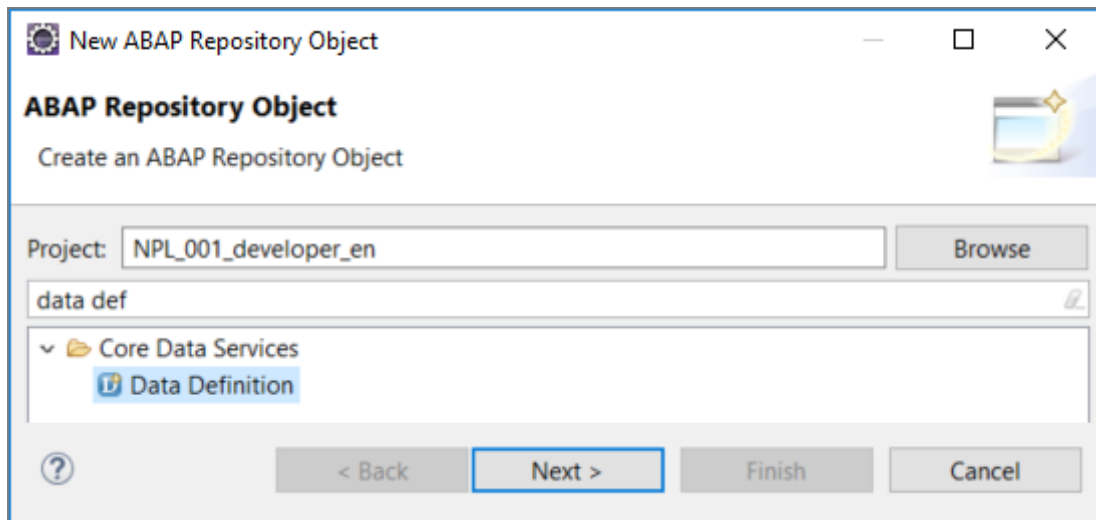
New ABAP Repository Object

ABAP Repository Object

Create an ABAP Repository Object

Project: NPL_001_developer_en

Browse

data def

Core Data Services

Data Definition

?

< Back

Next >

Finish

Cancel